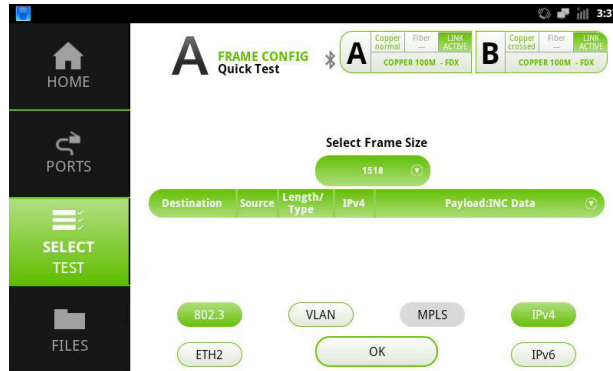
3:3

HOME

PORTS

SELECT TEST

FILES

A FRAME CONFIG Quick Test

A Copper normal Fiber — LINK ACTIVE COPPER 100M - FDX

B Copper crossed Fiber — LINK ACTIVE COPPER 100M - FDX

Select Frame Size

1518

| Destination | Source | Length/ Type | IPv4 | Payload:INC Data |
|---|---|---|---|---|

802.3 VLAN MPLS IPv4

ETH2 OK IPv6